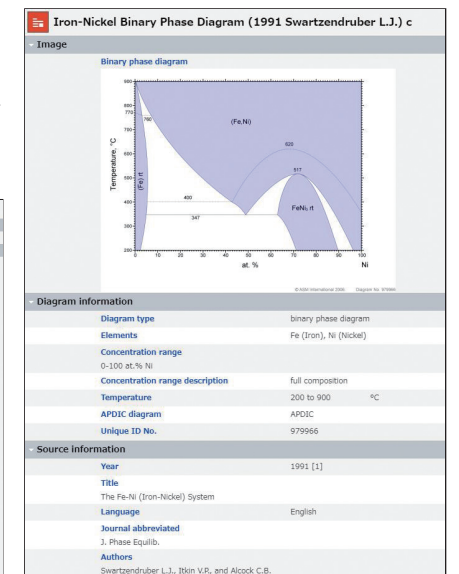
Iron-Nickel Binary Phase Diagram (1991 Swartzendruber L.J.) c

Image

Binary phase diagram

900
800
770
700
600
500
400
300
200

Temperature, °C

780
(Fe,Ni)
625
517
400
347
(Fe) rt
FeNi$_3$ rt

0 10 20 30 40 50 60 70 80 90 100
at. %
Ni

© ASM International 2006 Diagram No. 979966

Diagram information

| | |
|---|---|
| Diagram type | binary phase diagram |
| Elements | Fe (Iron), Ni (Nickel) |
| Concentration range | |
| 0-100 at.% Ni | |
| Concentration range description | full composition |
| Temperature | 200 to 900 °C |
| APDIC diagram | APDIC |
| Unique ID No. | 979966 |

Source information

| | |
|---|---|
| Year | 1991 [1] |
| Title | |
| The Fe-Ni (Iron-Nickel) System | |
| Language | English |
| Journal abbreviated | |
| J. Phase Equilib. | |
| Authors | |
| Swartzendruber L.J., Itkin V.P., and Alcock C.B. | |